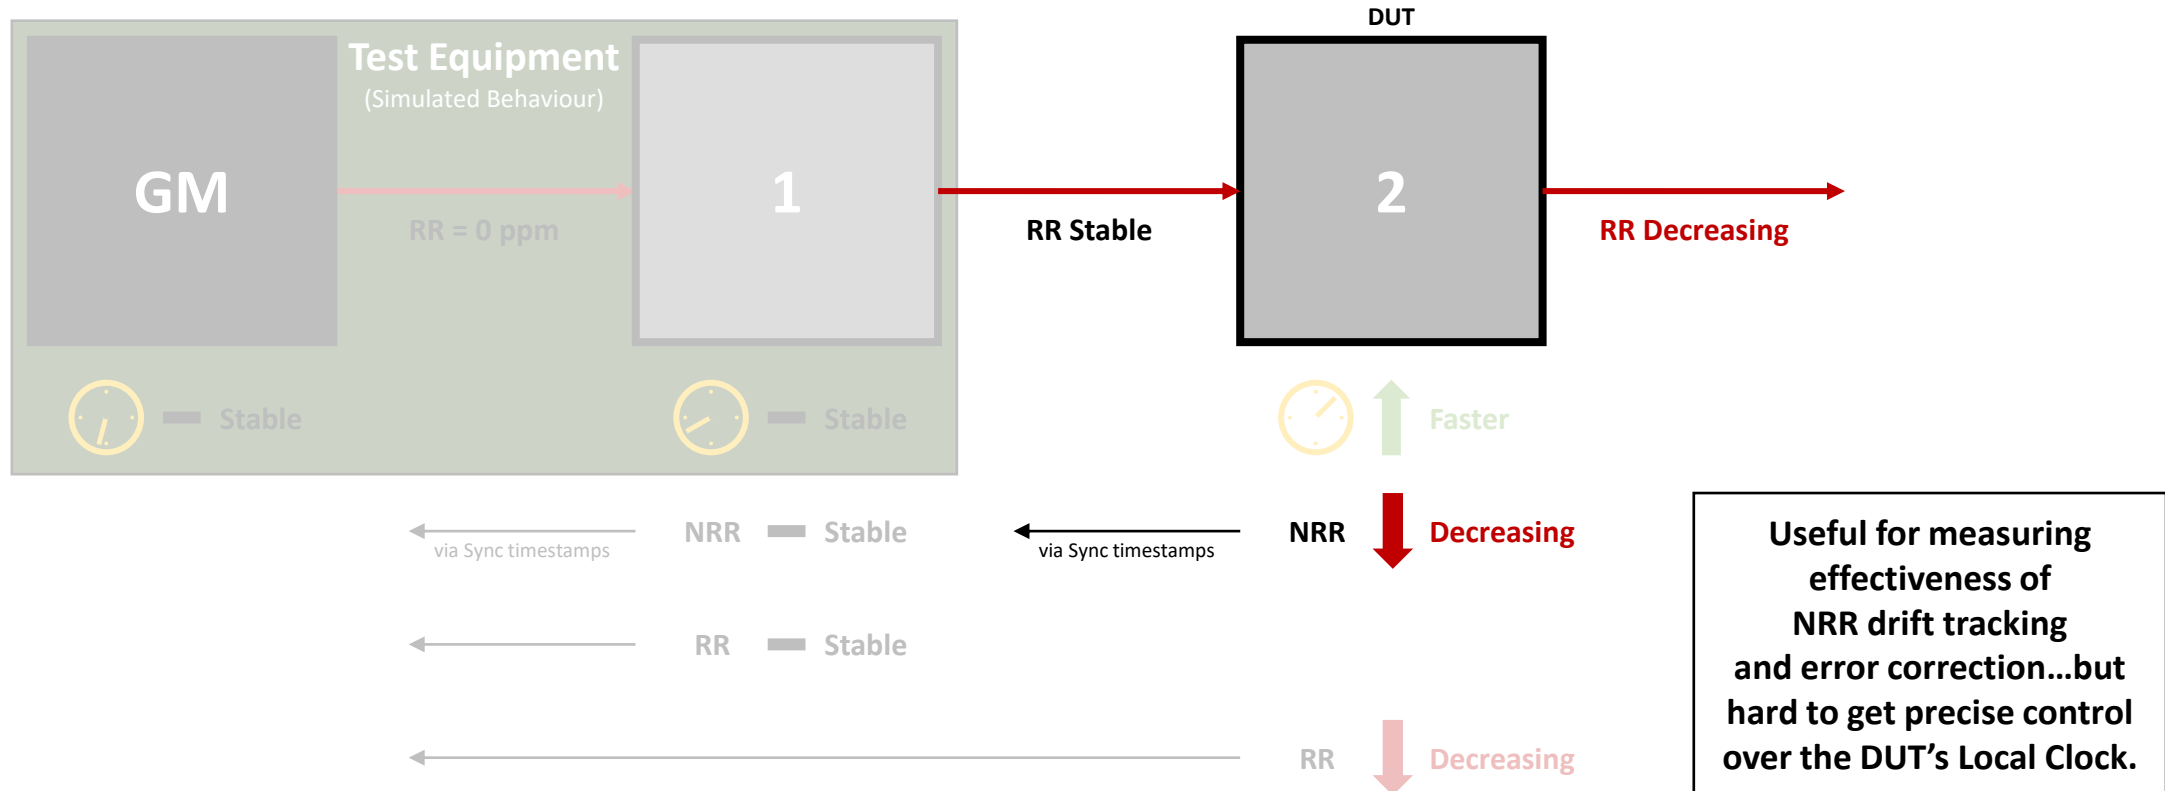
DUT

GM

Test Equipment
(Simulated Behaviour)

1

2

RR = 0 ppm

RR Stable

RR Decreasing

Stable

Stable

Faster

via Sync timestamps

NRR

Stable

via Sync timestamps

NRR

Decreasing

RR

Stable

RR

Decreasing

Useful for measuring effectiveness of NRR drift tracking and error correction…but hard to get precise control over the DUT's Local Clock.